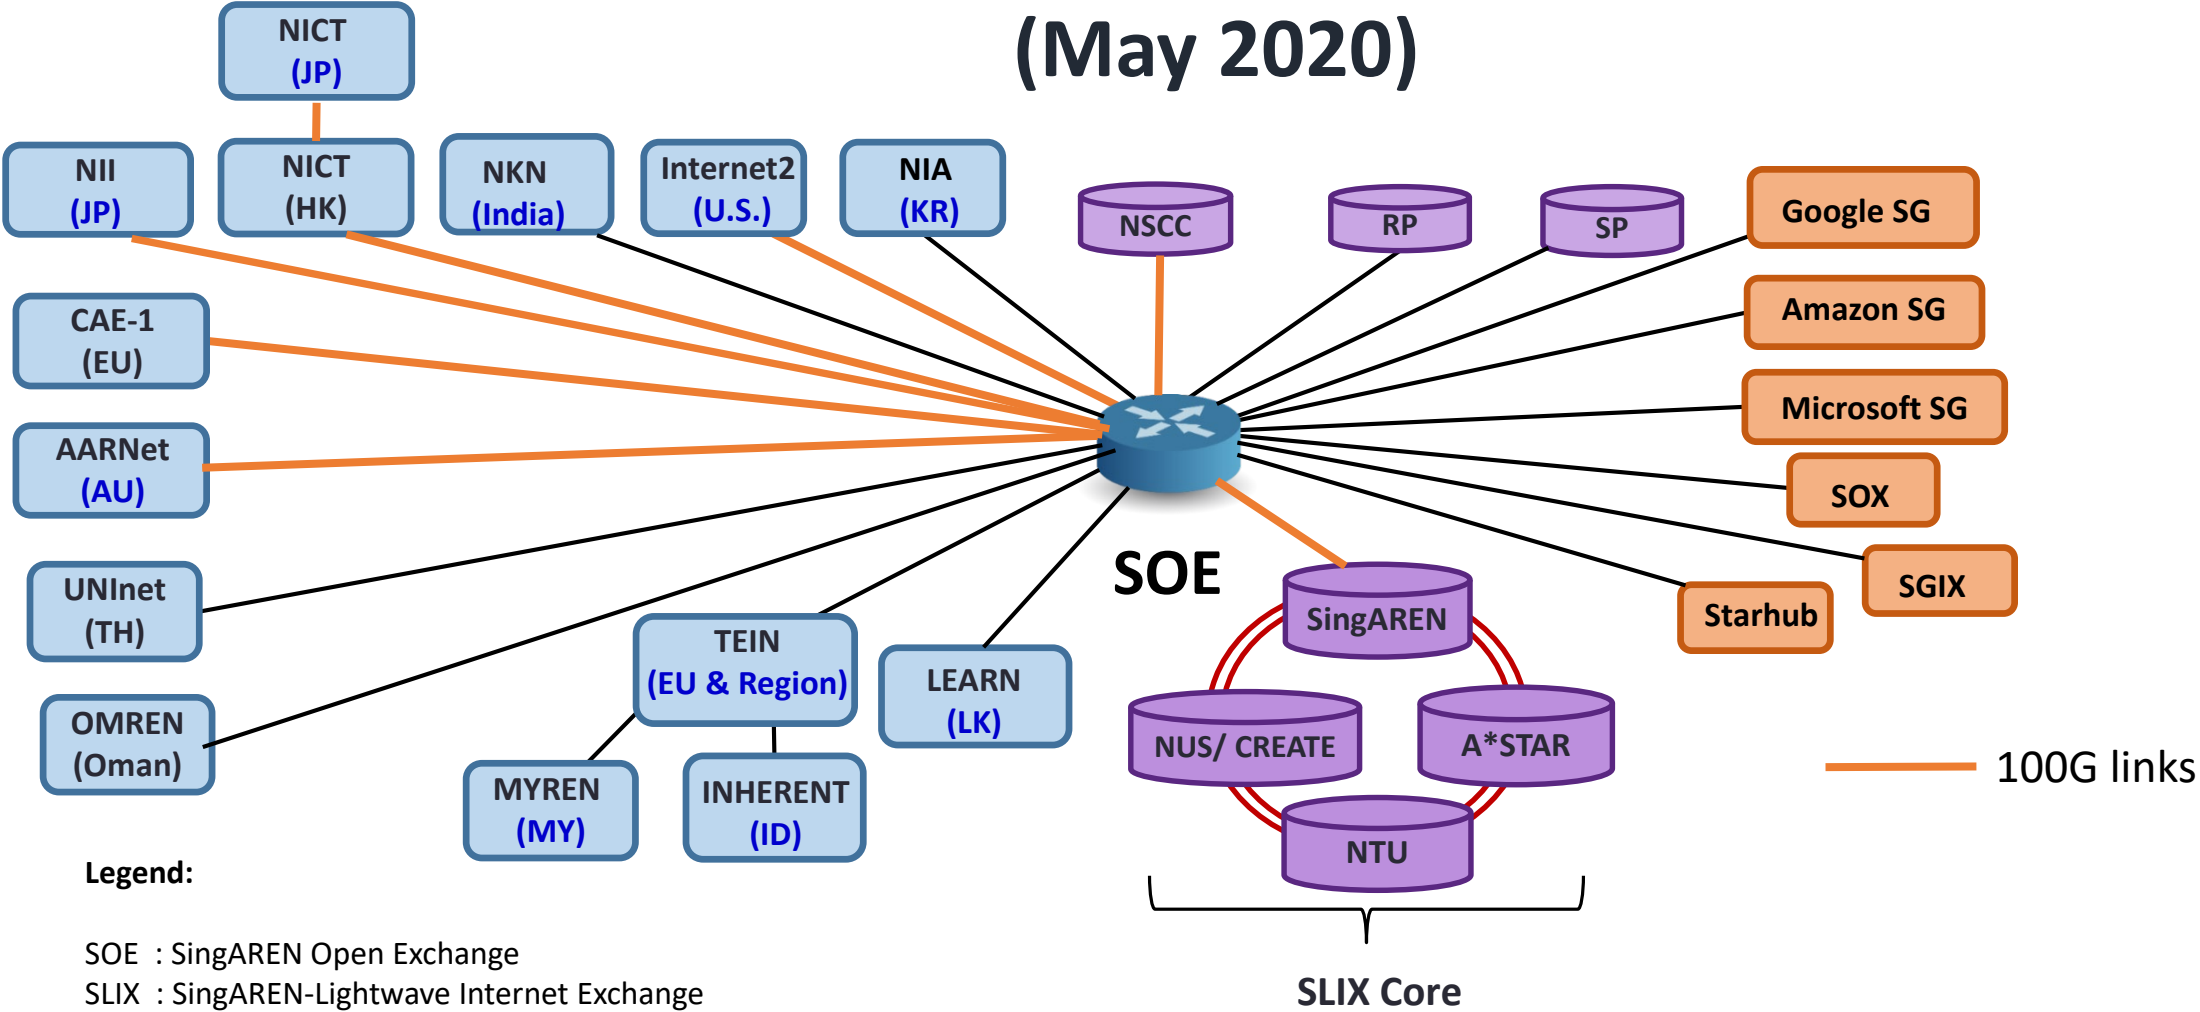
(May 2020)

NICT
(JP)

NII
(JP)

NICT
(HK)

NKN
(India)

Internet2
(U.S.)

NIA
(KR)

NSCC

RP

SP

Google SG

Amazon SG

Microsoft SG

SOX

SGIX

Starhub

CAE-1
(EU)

AARNet
(AU)

UNInet
(TH)

OMREN
(Oman)

TEIN
(EU & Region)

LEARN
(LK)

MYREN
(MY)

INHERENT
(ID)

SOE

SingAREN

NUS/ CREATE

A*STAR

NTU

100G links

Legend:

SOE : SingAREN Open Exchange
SLIX : SingAREN-Lightwave Internet Exchange

SLIX Core